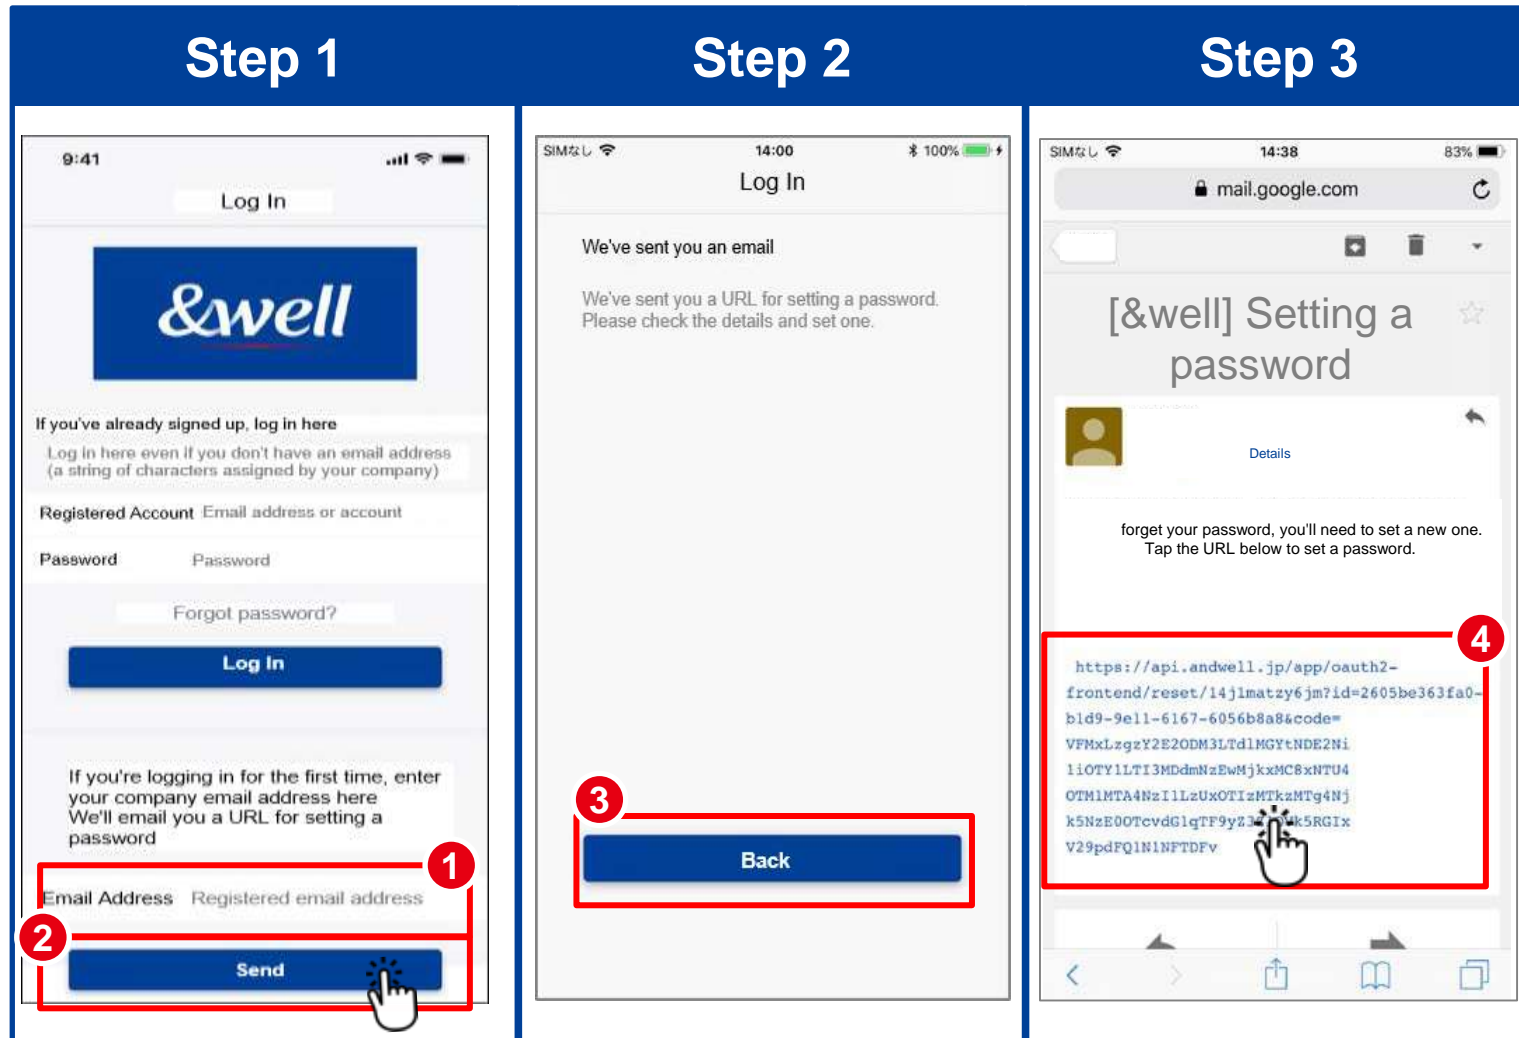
Step 1

9:41

Log In

&well

If you've already signed up, log in here

Log in here even if you don't have an email address (a string of characters assigned by your company)

Registered Account Email address or account

Password Password

Forgot password?

Log In

If you're logging in for the first time, enter your company email address here
We'll email you a URL for setting a password

1

Email Address Registered email address

2

Send

Step 2

SIMなし 14:00 100%

Log In

We've sent you an email

We've sent you a URL for setting a password. Please check the details and set one.

3

Back

Step 3

SIMなし 14:38 83%

mail.google.com

[&well] Setting a password

Details

forget your password, you'll need to set a new one. Tap the URL below to set a password.

4

https://api.andwell.jp/app/oauth2-frontend/reset/14j1matzy6jm?id=2605be363fa0-b1d9-9e11-6167-6056b8a8&code=VFMxLzgzY2E2ODM3LTdlMGYtNDE2Ni1iOTY1LTI3MDdmNzEwMjkxMC8xNTU4OTM1MTA4NzI1LzUxOTIzMTkzMTg4Njk5NzE0OTcvdG1qTF9yZ3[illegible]k5RGIxV29pdFQ1N1NFTDFv